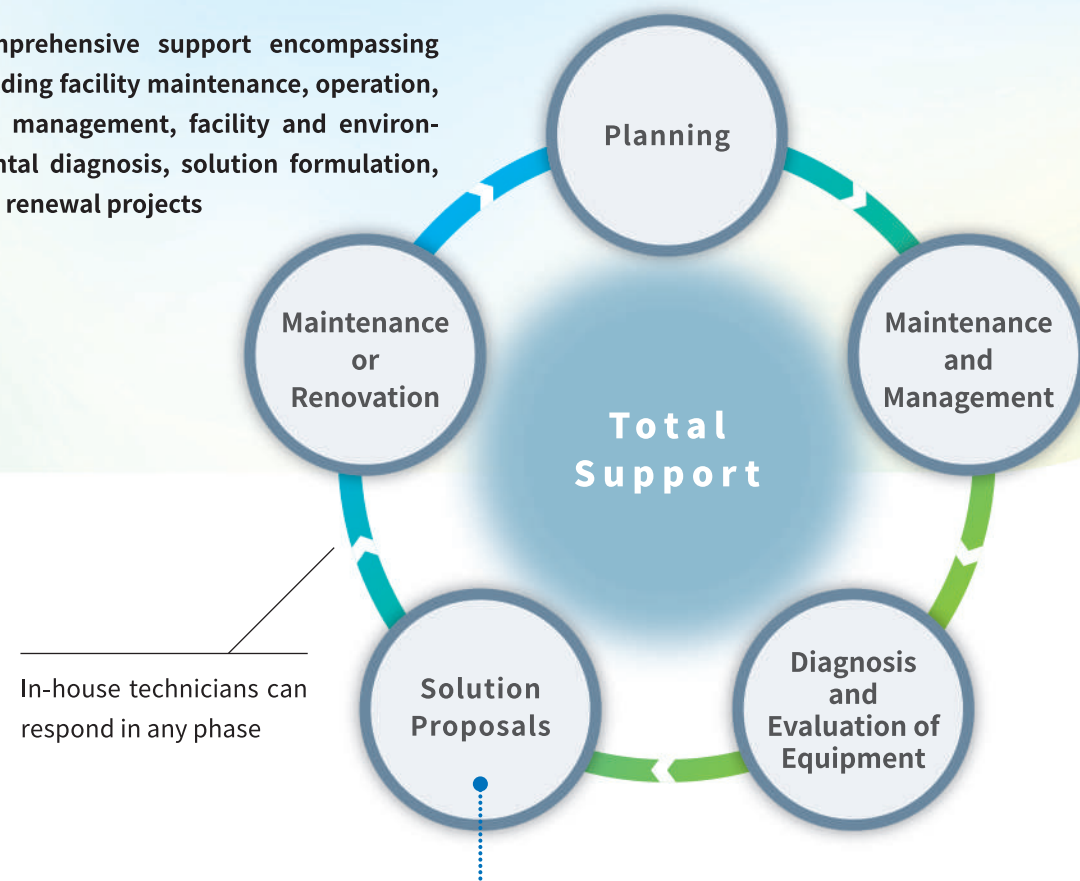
nprehensive support encompassing ding facility maintenance, operation, management, facility and environntal diagnosis, solution formulation, renewal projects

Planning

Maintenance and Management

Diagnosis and Evaluation of Equipment

Solution Proposals

Maintenance or Renovation

Total Support

In-house technicians can respond in any phase